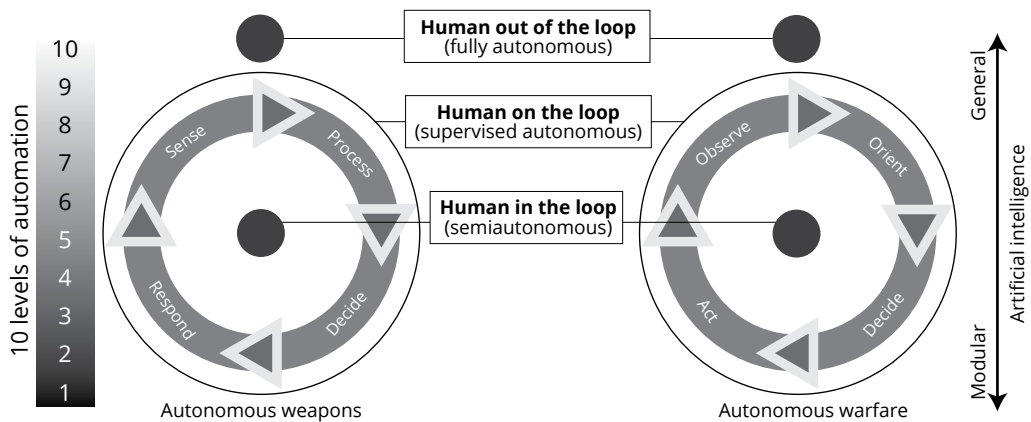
10 levels of automation

10
9
8
7
6
5
4
3
2
1

**Human out of the loop**
(fully autonomous)

**Human on the loop**
(supervised autonomous)

**Human in the loop**
(semiautonomous)

Sense
Process
Decide
Respond

Autonomous weapons

Observe
Orient
Decide
Act

Autonomous warfare

General
Modular
Artificial intelligence